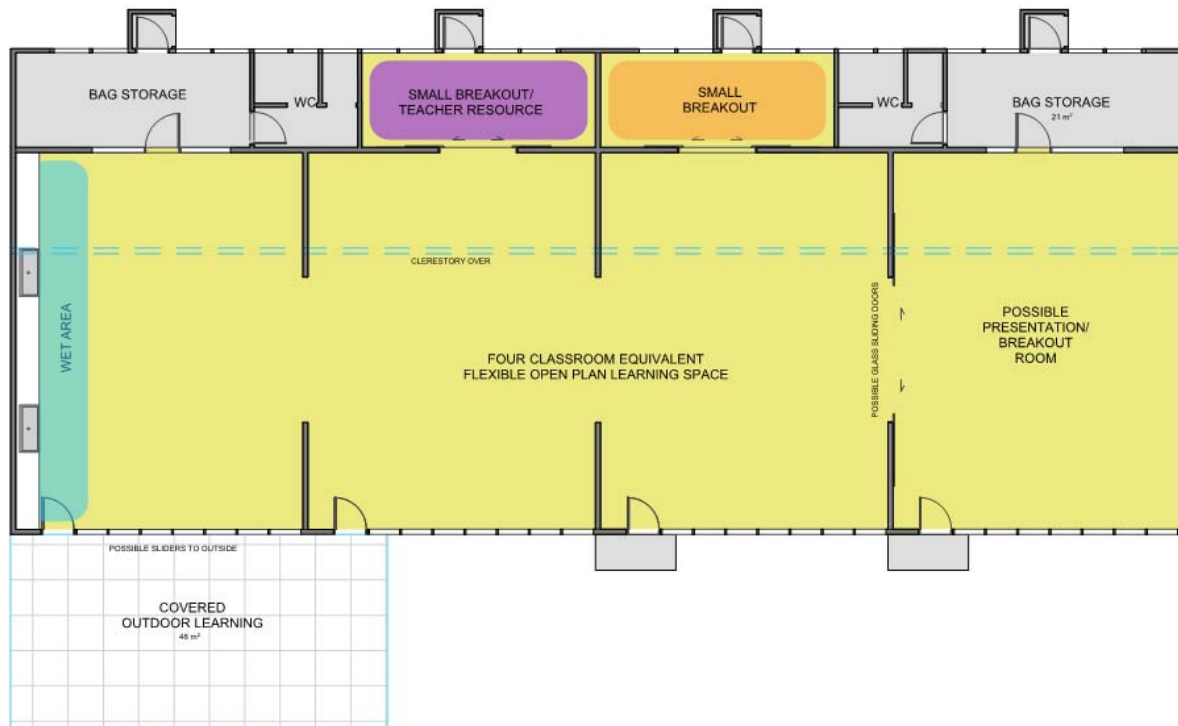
BAG STORAGE

WC

SMALL BREAKOUT/
TEACHER RESOURCE

SMALL
BREAKOUT

WC

BAG STORAGE
21 m²

CLERESTORY OVER

WET AREA

FOUR CLASSROOM EQUIVALENT
FLEXIBLE OPEN PLAN LEARNING SPACE

POSSIBLE GLASS SLIDING DOORS

POSSIBLE
PRESENTATION/
BREAKOUT
ROOM

POSSIBLE SLIDERS TO OUTSIDE

COVERED
OUTDOOR LEARNING
48 m²